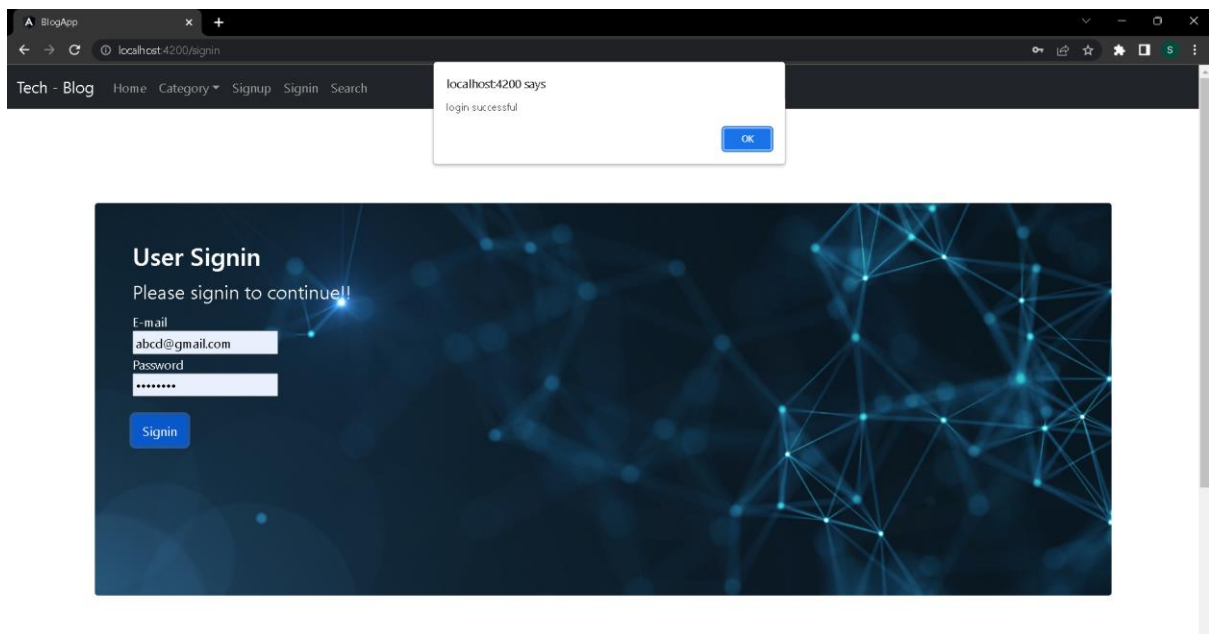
BlogApp

localhost:4200/signin

Tech - Blog Home Category Signup Signin Search

localhost:4200 says

login successful

OK

User Signin

Please signin to continue!!

E-mail

abcd@gmail.com

Password

••••••••

Signin